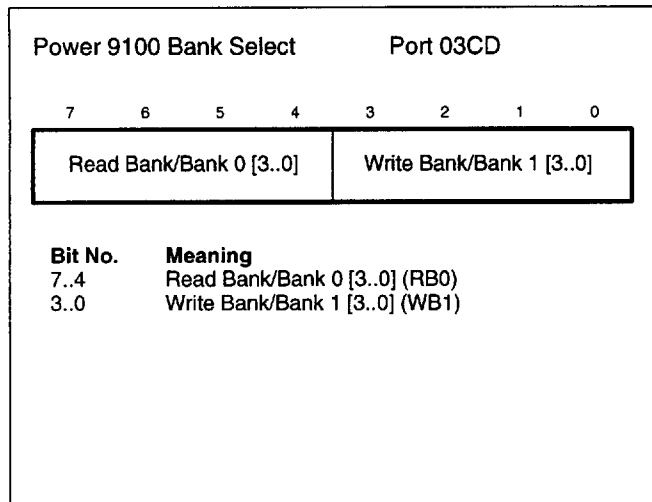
Power 9100 Bank Select Port 03CD

| 7 | 6 | 5 | 4 | 3 | 2 | 1 | 0 |
|---|---|---|---|---|---|---|---|
| Read Bank/Bank 0 [3..0] | | | | Write Bank/Bank 1 [3..0] | | | |

| Bit No. | Meaning |
|---|---|
| 7..4 | Read Bank/Bank 0 [3..0] (RB0) |
| 3..0 | Write Bank/Bank 1 [3..0] (WB1) |